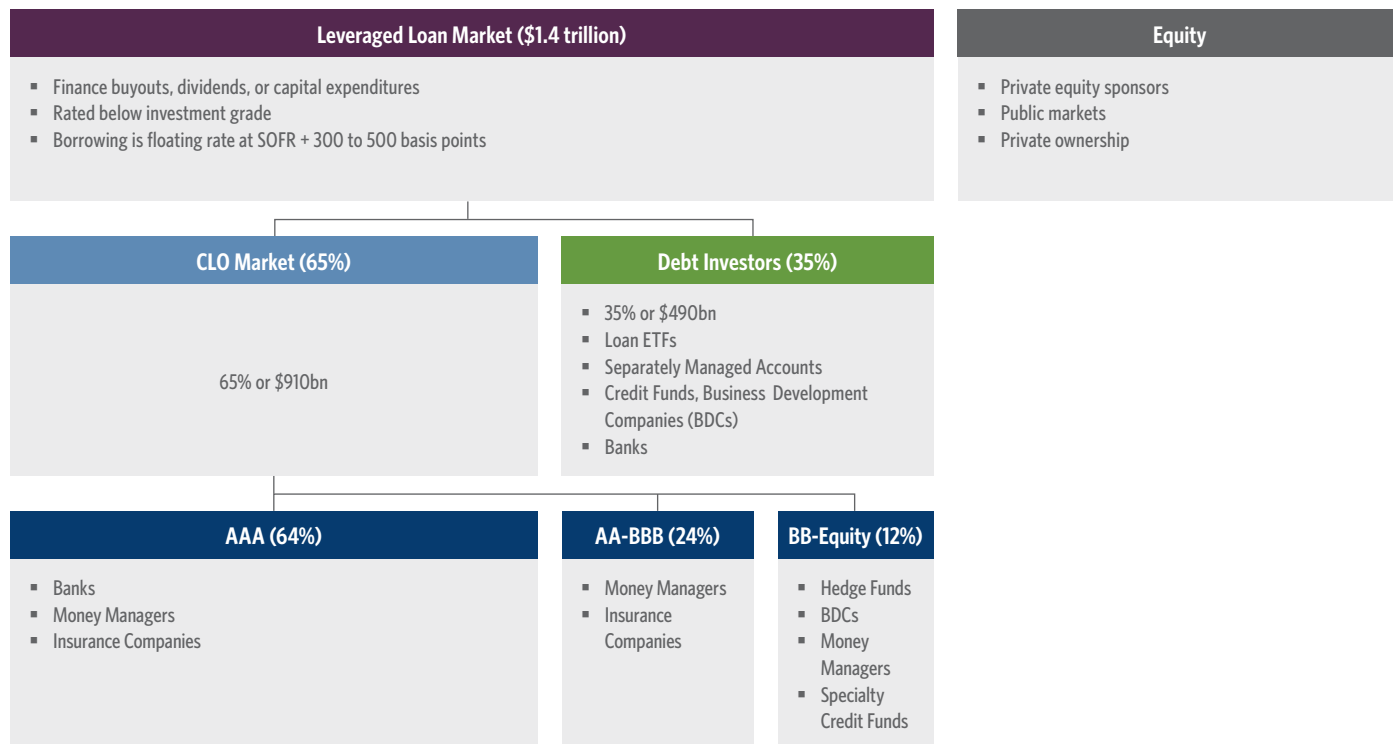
Leveraged Loan Market ($1.4 trillion)

- Finance buyouts, dividends, or capital expenditures
- Rated below investment grade
- Borrowing is floating rate at SOFR + 300 to 500 basis points

Equity

- Private equity sponsors
- Public markets
- Private ownership

CLO Market (65%)

65% or $910bn

Debt Investors (35%)

- 35% or $490bn
- Loan ETFs
- Separately Managed Accounts
- Credit Funds, Business Development Companies (BDCs)
- Banks

AAA (64%)

- Banks
- Money Managers
- Insurance Companies

AA-BBB (24%)

- Money Managers
- Insurance Companies

BB-Equity (12%)

- Hedge Funds
- BDCs
- Money Managers
- Specialty Credit Funds